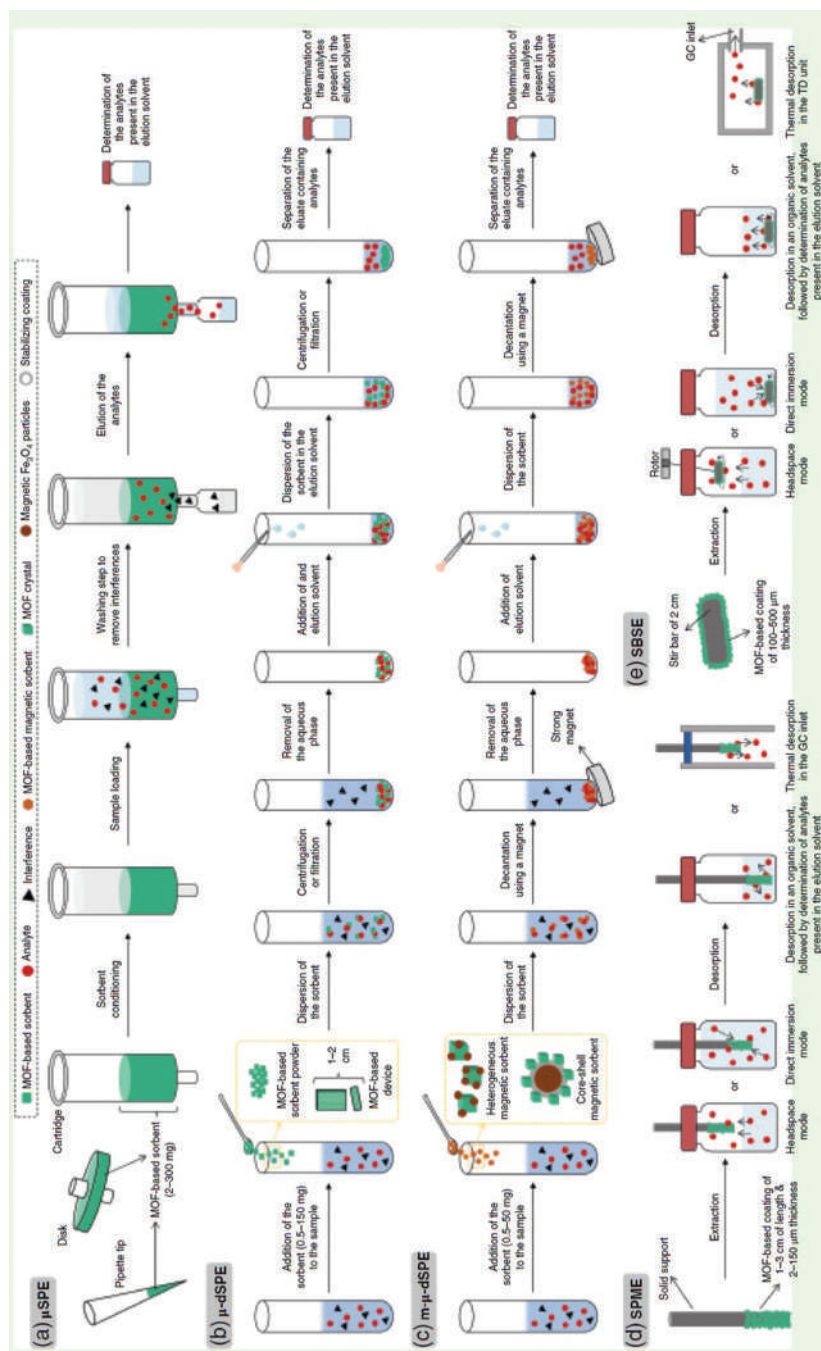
MOF-based sorbent
Analyte
Interference
MOF-based magnetic sorbent
MOF crystal
Magnetic $Fe_3O_4$ particles
Stabilizing coating

(a) μSPE
Pipette tip
Disk
Cartridge
MOF-based sorbent (2–300 mg)
Sorbent conditioning
Sample loading
Washing step to remove interferences
Elution of the analytes
Determination of the analytes present in the elution solvent

(b) μ-dSPE
Addition of the sorbent (0.5–150 mg) to the sample
MOF-based sorbent powder
1–2 cm
MOF-based device
Dispersion of the sorbent
Centrifugation or filtration
Removal of the aqueous phase
Addition of and elution solvent
Dispersion of the sorbent in the elution solvent
Centrifugation or filtration
Separation of the eluate containing analytes
Determination of the analytes present in the elution solvent

(c) m-μ-dSPE
Addition of the sorbent (0.5–50 mg) to the sample
Heterogeneous magnetic sorbent
Core-shell magnetic sorbent
Dispersion of the sorbent
Decantation using a magnet
Removal of the aqueous phase
Strong magnet
Addition of elution solvent
Dispersion of the sorbent
Decantation using a magnet
Separation of the eluate containing analytes
Determination of the analytes present in the elution solvent

(d) SPME
Solid support
MOF-based coating of 1–3 cm of length & 2–150 μm thickness
Extraction
Headspace mode
or
Direct immersion mode
Desorption
Desorption in an organic solvent, followed by determination of analytes present in the elution solvent
or
Thermal desorption in the GC inlet

(e) SBSE
Stir bar of 2 cm
MOF-based coating of 100–500 μm thickness
Extraction
Rotor
Headspace mode
or
Direct immersion mode
Desorption
Desorption in an organic solvent, followed by determination of analytes present in the elution solvent
or
GC inlet
Thermal desorption in the TD unit